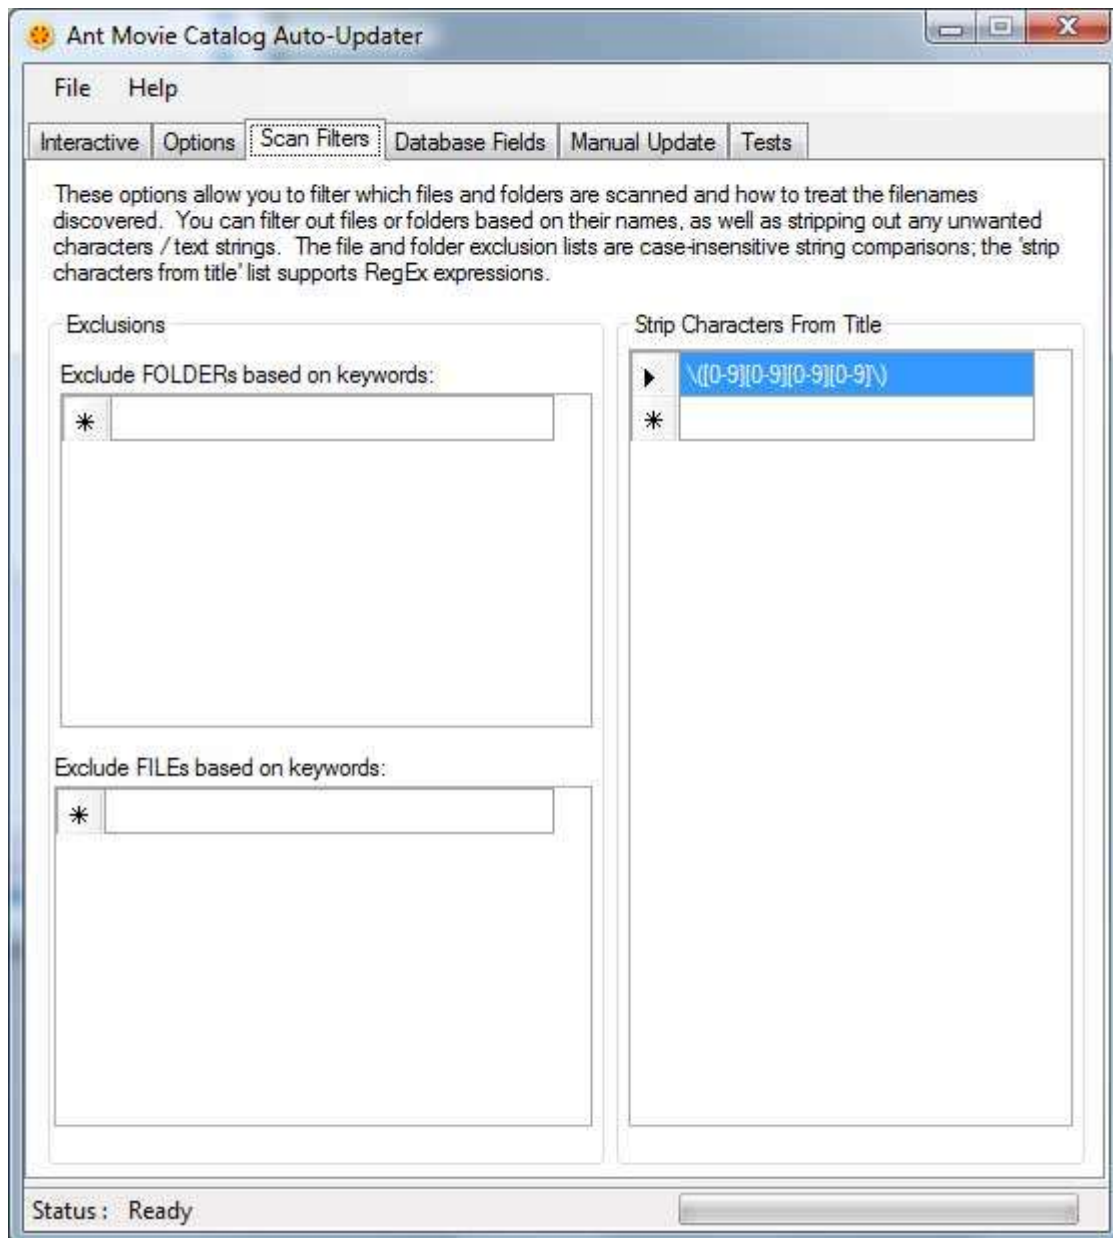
Ant Movie Catalog Auto-Updater

File Help

Interactive | Options | Scan Filters | Database Fields | Manual Update | Tests

These options allow you to filter which files and folders are scanned and how to treat the filenames discovered. You can filter out files or folders based on their names, as well as stripping out any unwanted characters / text strings. The file and folder exclusion lists are case-insensitive string comparisons; the 'strip characters from title' list supports RegEx expressions.

Exclusions

Exclude FOLDERs based on keywords:

*

Exclude FILEs based on keywords:

*

Strip Characters From Title

\([0-9][0-9][0-9][0-9]\)

*

Status : Ready